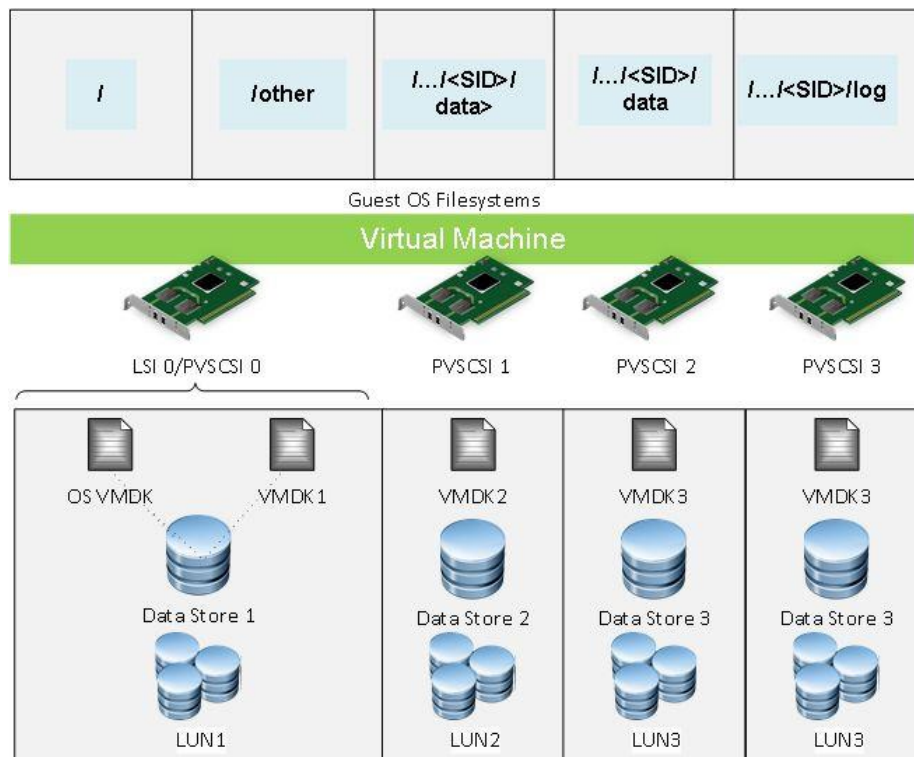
/

/other

/…/<SID>/ data>

/…/<SID>/ data

/…/<SID>/log

Guest OS Filesystems

Virtual Machine

LSI 0/PVSCSI 0

PVSCSI 1

PVSCSI 2

PVSCSI 3

OS VMDK

VMDK1

Data Store 1

LUN1

VMDK2

Data Store 2

LUN2

VMDK3

Data Store 3

LUN3

VMDK3

Data Store 3

LUN3